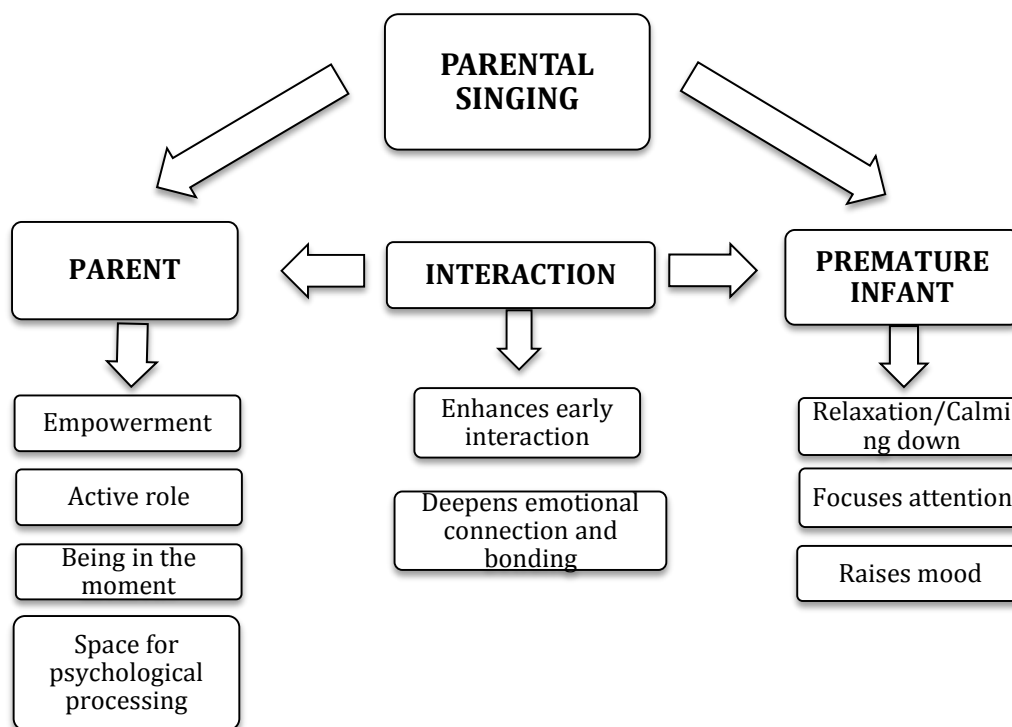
PARENTAL SINGING

PARENT

INTERACTION

PREMATURE INFANT

Empowerment

Active role

Being in the moment

Space for psychological processing

Enhances early interaction

Deepens emotional connection and bonding

Relaxation/Calming down

Focuses attention

Raises mood